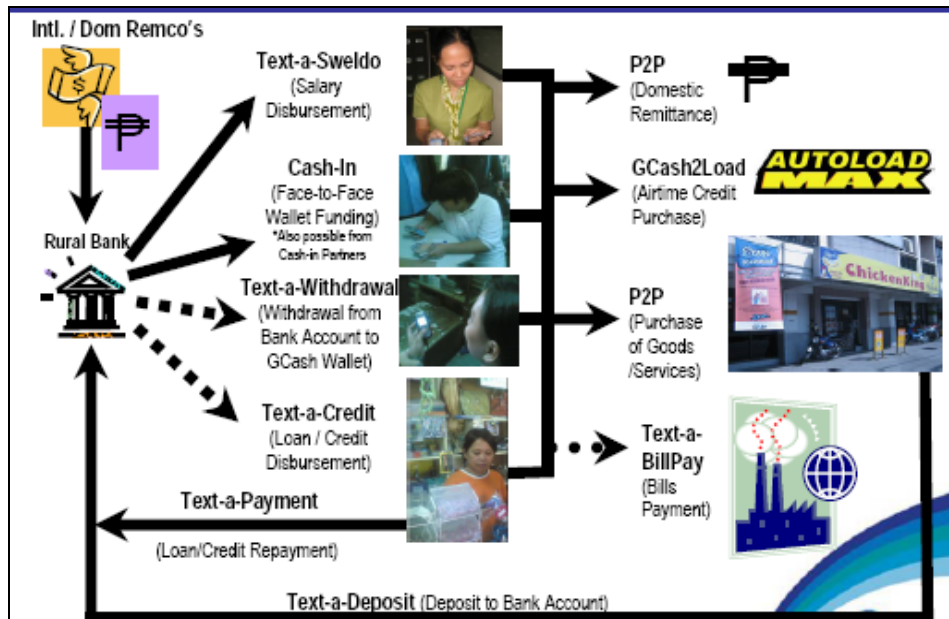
Intl. / Dom Remco's

₱

Rural Bank

Text-a-Sweldo
(Salary Disbursement)

Cash-In
(Face-to-Face Wallet Funding)
*Also possible from Cash-in Partners

Text-a-Withdrawal
(Withdrawal from Bank Account to GCash Wallet)

Text-a-Credit
(Loan / Credit Disbursement)

P2P
(Domestic Remittance)

₱

GCash2Load
(Airtime Credit Purchase)

AUTOLOAD MAX

P2P
(Purchase of Goods /Services)

ChickenKing

Text-a-BillPay
(Bills Payment)

Text-a-Payment

(Loan/Credit Repayment)

Text-a-Deposit (Deposit to Bank Account)